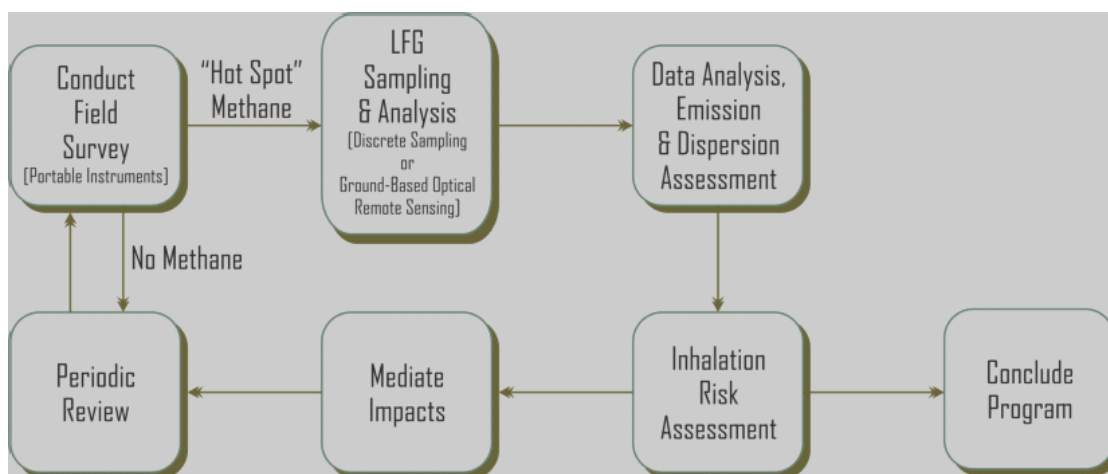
Conduct Field Survey
[Portable Instruments]

"Hot Spot" Methane

LFG Sampling & Analysis
[Discrete Sampling or Ground-Based Optical Remote Sensing]

Data Analysis, Emission & Dispersion Assessment

No Methane

Periodic Review

Mediate Impacts

Inhalation Risk Assessment

Conclude Program